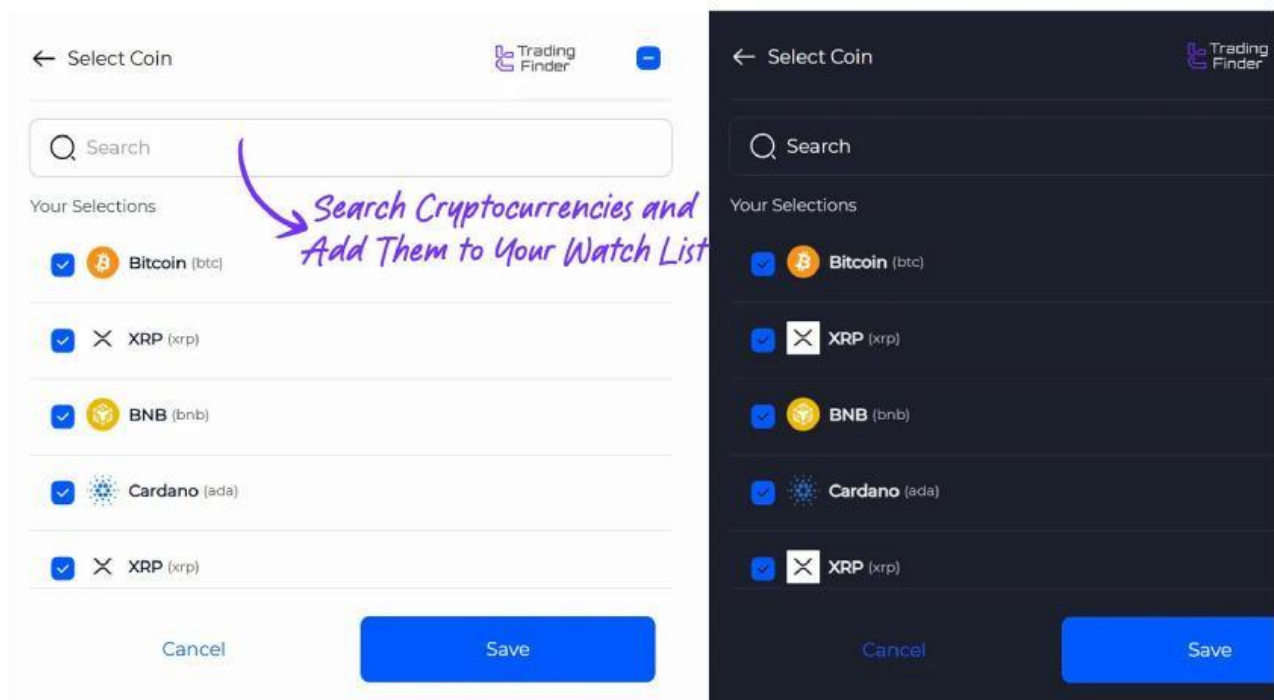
← Select Coin

Trading Finder

Search

Your Selections

Search Cryptocurrencies and Add Them to Your Watch List

Bitcoin (btc)

XRP (xrp)

BNB (bnb)

Cardano (ada)

XRP (xrp)

Cancel

Save

← Select Coin

Trading Finder

Search

Your Selections

Bitcoin (btc)

XRP (xrp)

BNB (bnb)

Cardano (ada)

XRP (xrp)

Cancel

Save